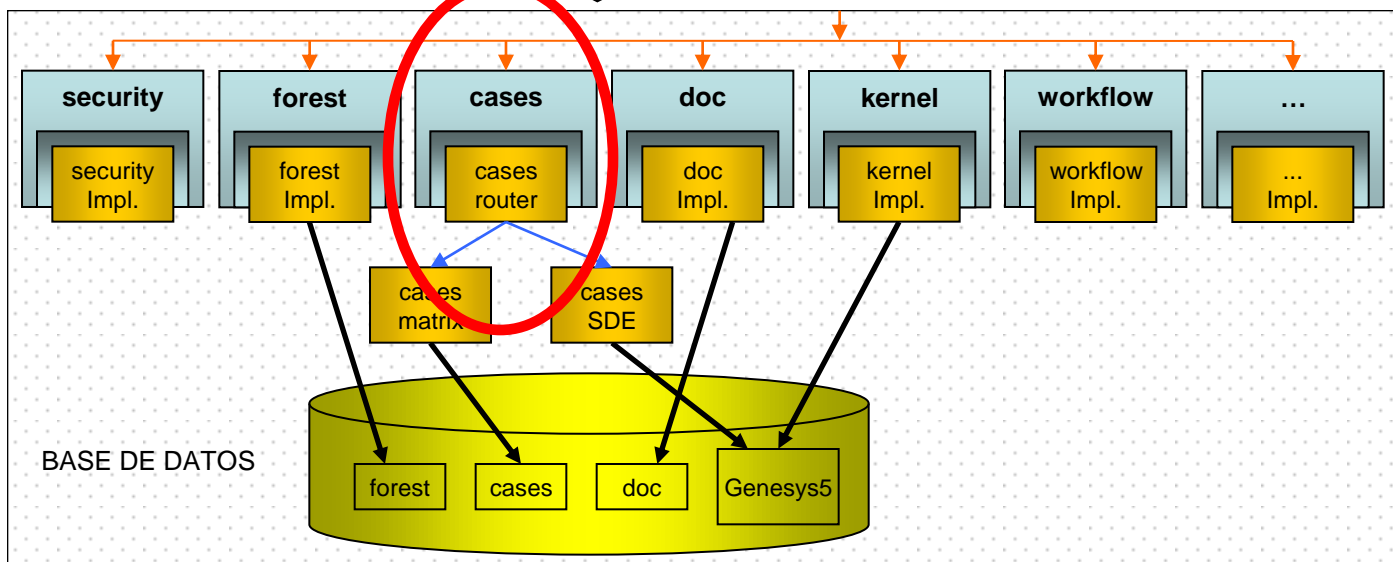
security
security Impl.

forest
forest Impl.

cases
cases router

doc
doc Impl.

kernel
kernel Impl.

workflow
workflow Impl.

...
... Impl.

cases matrix

cases SDE

BASE DE DATOS

forest

cases

doc

Genesys5